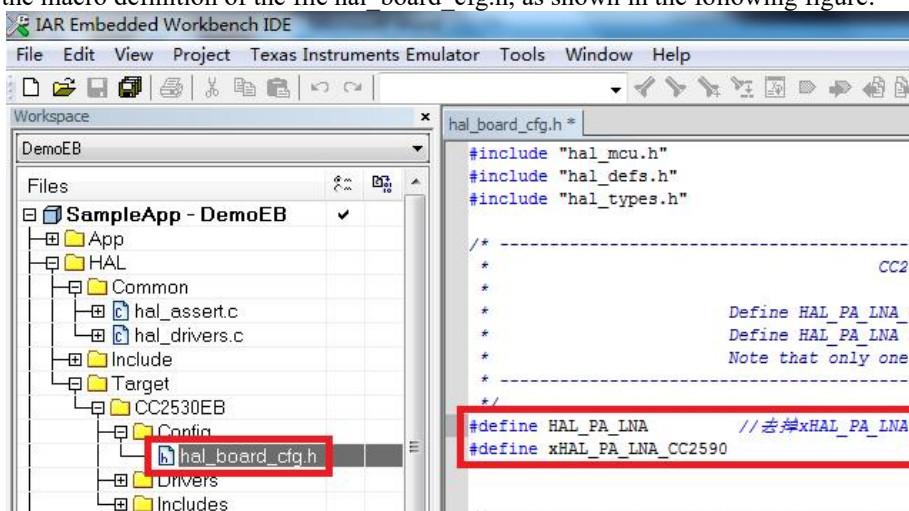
the macro definition of the file hal_board_cfg.h, as shown in the following figure.

IAR Embedded Workbench IDE

File Edit View Project Texas Instruments Emulator Tools Window Help

Workspace

DemoEB

Files

SampleApp - DemoEB ✔

App

HAL

Common

hal_assert.c

hal_drivers.c

Include

Target

CC2530EB

Config

hal_board_cfg.h

Drivers

Includes

hal_board_cfg.h *

#include "hal_mcu.h"
#include "hal_defs.h"
#include "hal_types.h"

/* ------------------------------------------
 * CC2
 *
 * Define HAL_PA_LNA_
 * Define HAL_PA_LNA
 * Note that only one
 * ------------------------------------------
 */
#define HAL_PA_LNA //去掉xHAL_PA_LNA
#define xHAL_PA_LNA_CC2590